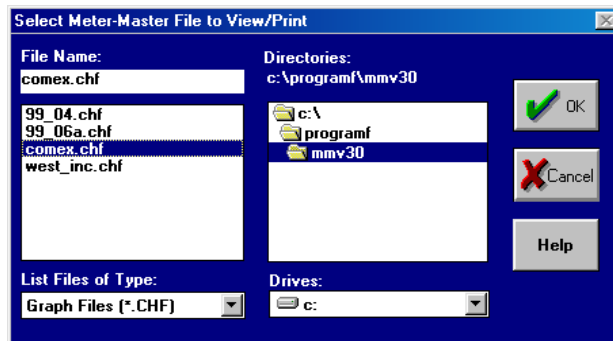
Select Meter-Master File to View/Print

File Name:

comex.chf

99_04.chf
99_06a.chf
comex.chf
west_inc.chf

List Files of Type:

Graph Files (*.CHF)

Directories:
c:\programf\mmv30

c:\
programf
mmv30

Drives:

c:

OK

Cancel

Help